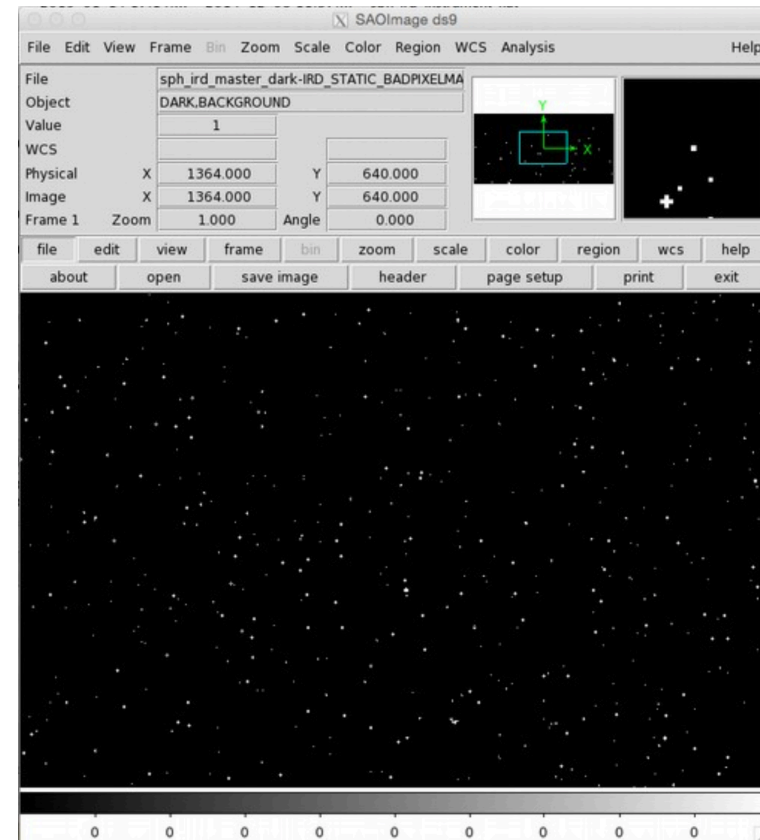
SAOImage ds9

File Edit View Frame Bin Zoom Scale Color Region WCS Analysis Help

| File | sph_ird_master_dark-IRD_STATIC_BADPIXELMA | | |
|---|---|---|---|
| Object | DARK,BACKGROUND | | |
| Value | 1 | | |
| WCS | | | |
| Physical X | 1364.000 | Y | 640.000 |
| Image X | 1364.000 | Y | 640.000 |
| Frame 1 Zoom | 1.000 | Angle | 0.000 |

Y
X

file edit view frame bin zoom scale color region wcs help
about open save image header page setup print exit

0 0 0 0 0 0 0 0 0